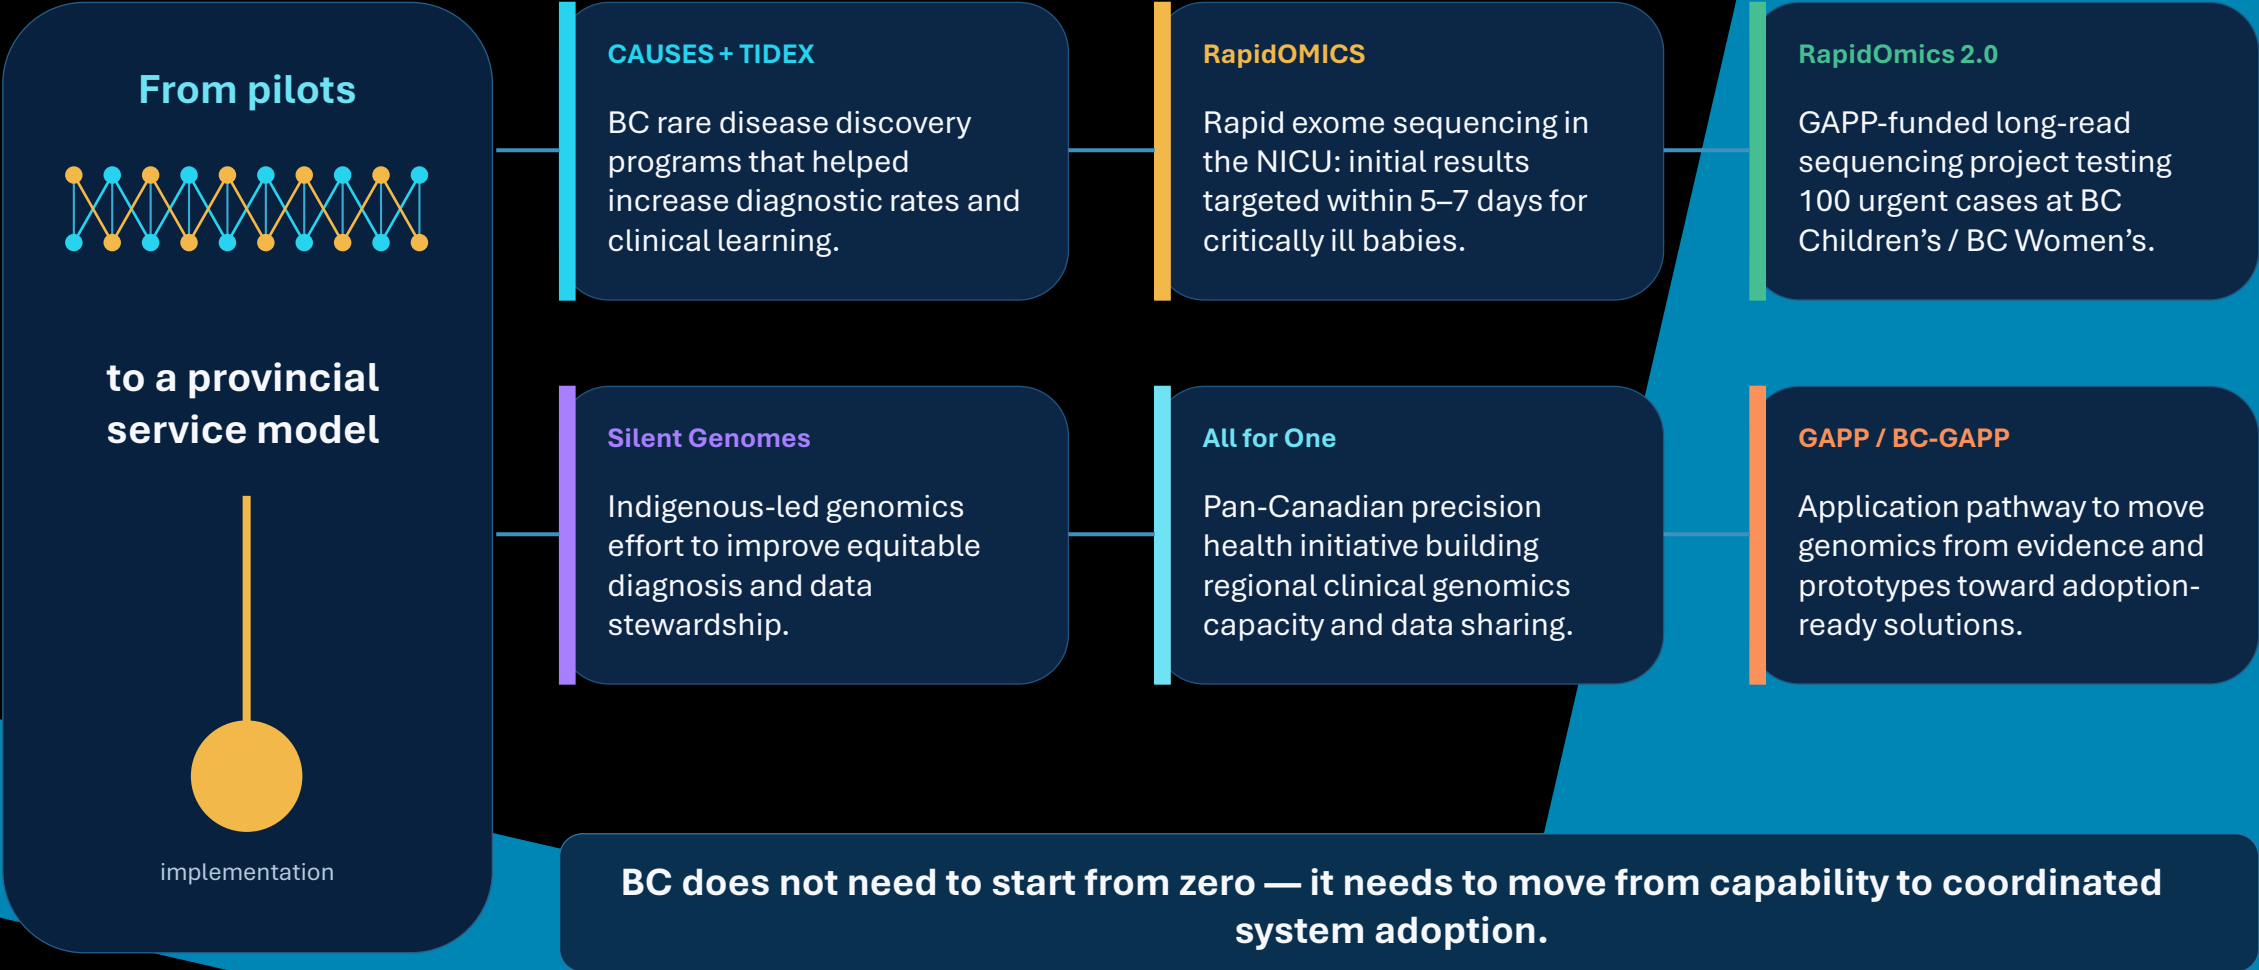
From pilots

to a provincial service model

implementation

CAUSES + TIDEX

BC rare disease discovery programs that helped increase diagnostic rates and clinical learning.

RapidOMICS

Rapid exome sequencing in the NICU: initial results targeted within 5–7 days for critically ill babies.

RapidOmics 2.0

GAPP-funded long-read sequencing project testing 100 urgent cases at BC Children's / BC Women's.

Silent Genomes

Indigenous-led genomics effort to improve equitable diagnosis and data stewardship.

All for One

Pan-Canadian precision health initiative building regional clinical genomics capacity and data sharing.

GAPP / BC-GAPP

Application pathway to move genomics from evidence and prototypes toward adoption-ready solutions.

BC does not need to start from zero — it needs to move from capability to coordinated system adoption.